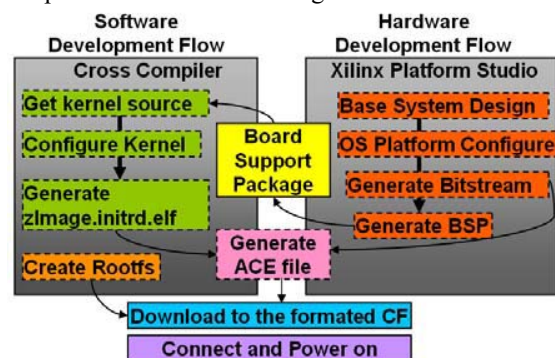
Software Development Flow

Cross Compiler

Get kernel source

Configure Kernel

Generate zImage.initrd.elf

Create Rootfs

Hardware Development Flow

Xilinx Platform Studio

Base System Design

OS Platform Configure

Generate Bitstream

Generate BSP

Board Support Package

Generate ACE file

Download to the formated CF

Connect and Power on